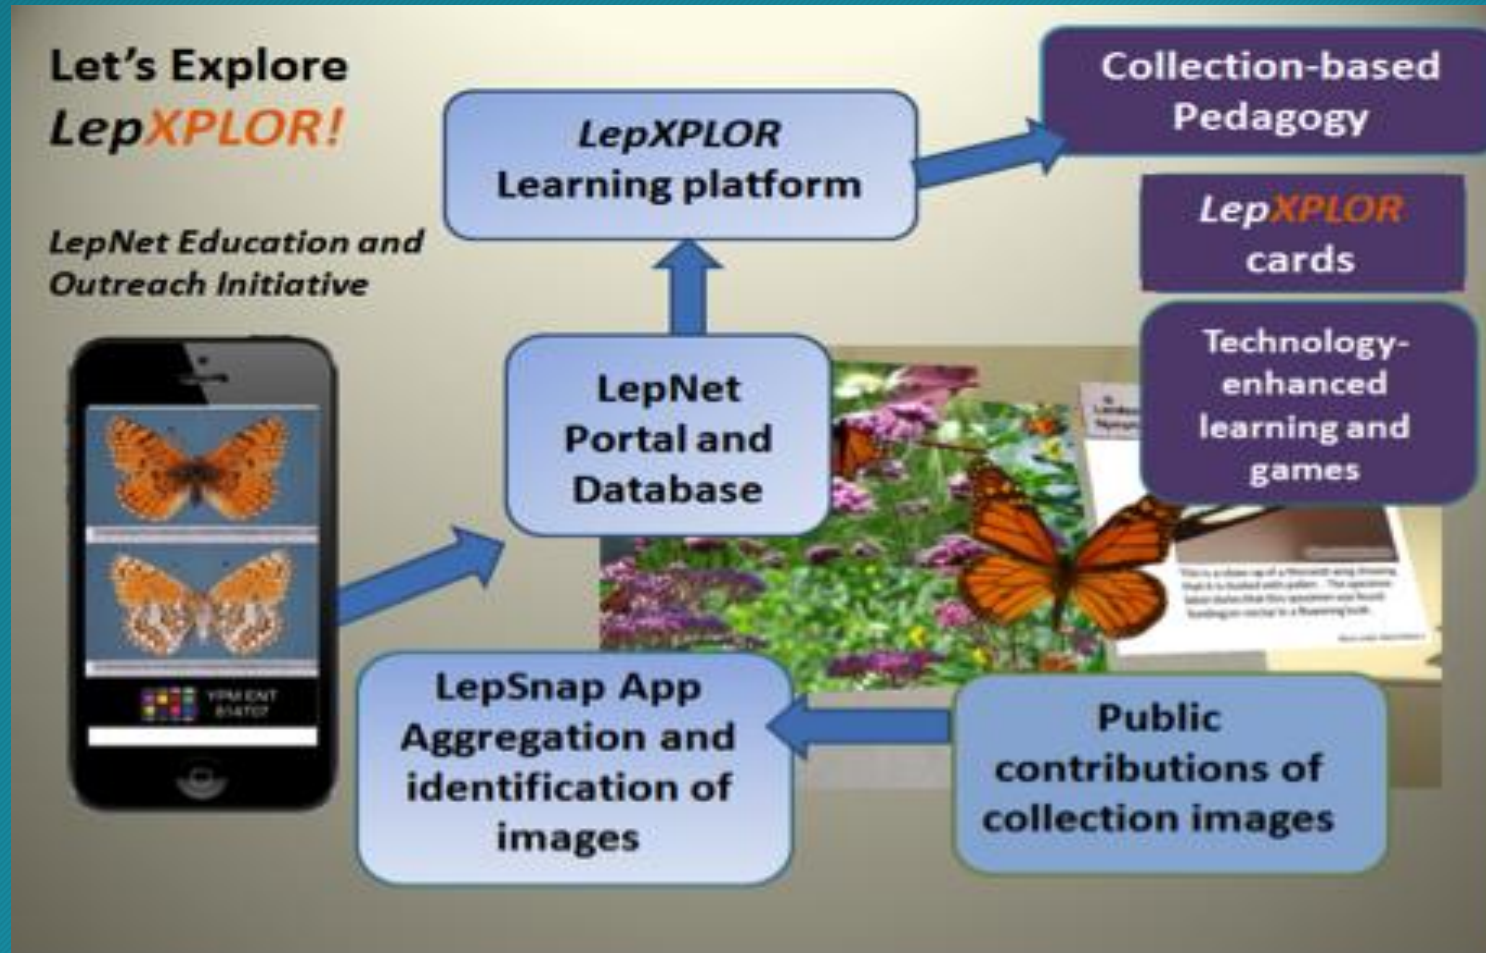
Let's Explore
LepXPLOR!

LepNet Education and Outreach Initiative

LepXPLOR
Learning platform

Collection-based Pedagogy

LepXPLOR cards

Technology-enhanced learning and games

LepNet Portal and Database

YPM ENT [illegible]

LepSnap App Aggregation and identification of images

Public contributions of collection images